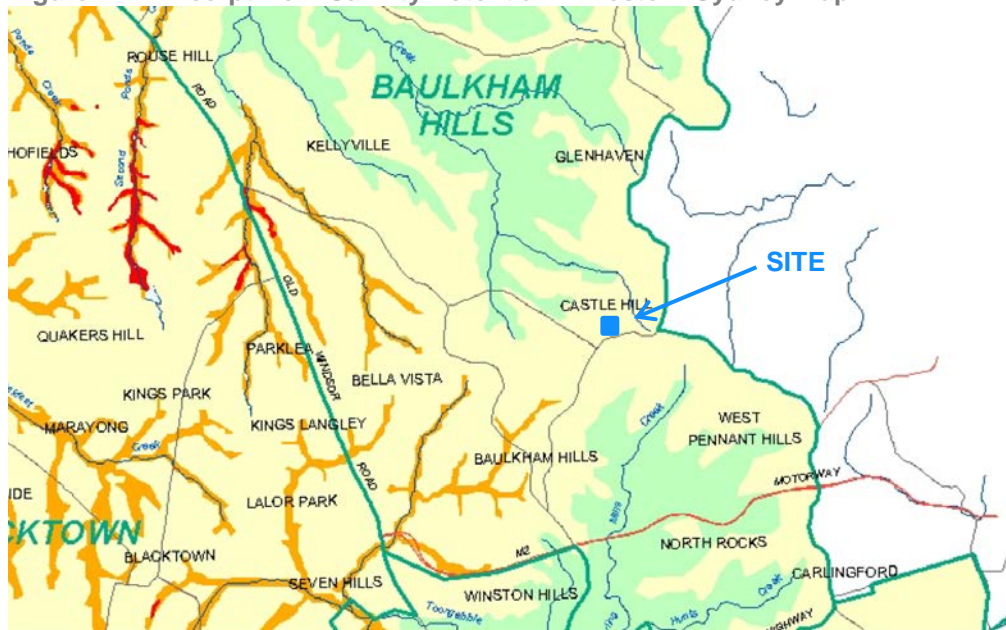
ROUSE HILL
BAULKHAM HILLS
KELLYVILLE
GLENHAVEN
HOFIELDS
SITE
CASTLE HILL
QUAKERS HILL
PARKLEA
BELLA VISTA
KINGS PARK
MARAYONG
KINGS LANGLEY
WEST PENNANT HILLS
BAULKHAM HILLS
MOTORWAY
IDE
LALOR PARK
CKTOWN
BLACKTOWN
M2
NORTH ROCKS
SEVEN HILLS
WINSTON HILLS
CARLINGFORD
HIGHWAY
OLD WINDSOR ROAD
ROAD
Creek
Creek
Creek
Creek
Second Ponds
Ponds
Toongabbie
Hunts